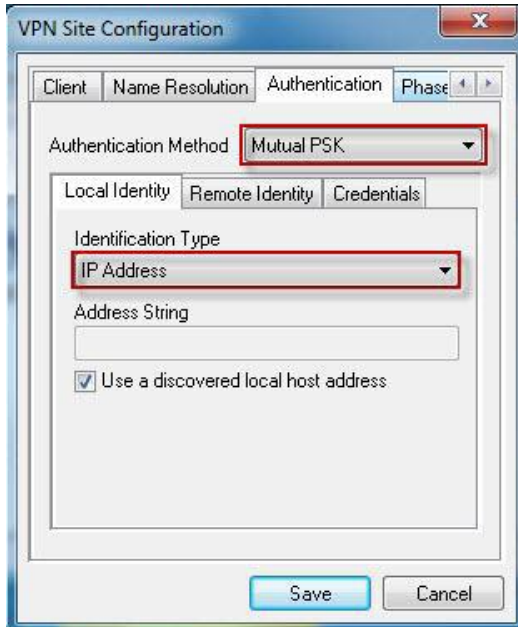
VPN Site Configuration

Client | Name Resolution | Authentication | Phase

Authentication Method Mutual PSK

Local Identity | Remote Identity | Credentials

Identification Type

IP Address

Address String

Use a discovered local host address

Save Cancel